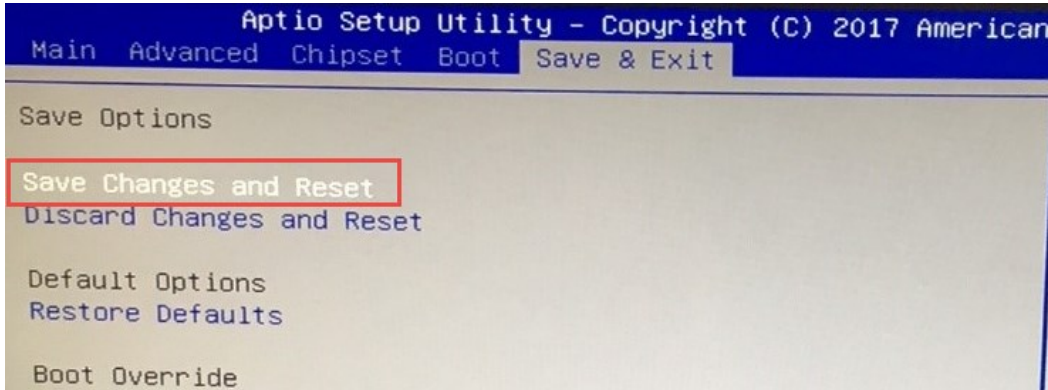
Aptio Setup Utility – Copyright (C) 2017 American

Main Advanced Chipset Boot Save & Exit

Save Options

Save Changes and Reset
Discard Changes and Reset

Default Options
Restore Defaults

Boot Override